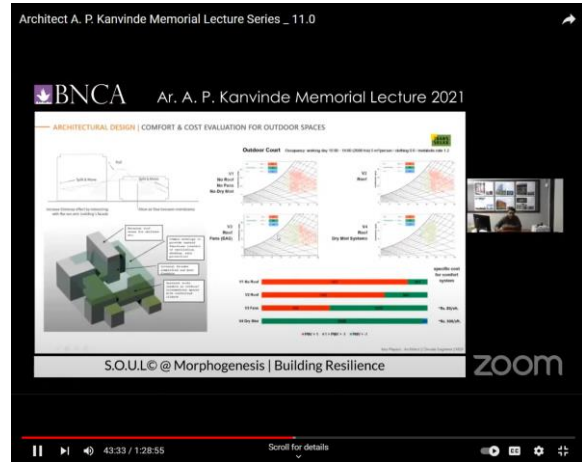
Architect A. P. Kanvinde Memorial Lecture Series _ 11.0

BNCA Ar. A. P. Kanvinde Memorial Lecture 2021

ARCHITECTURAL DESIGN | COMFORT & COST EVALUATION FOR OUTDOOR SPACES

Outdoor Court

V1 No Roof No Fans No Dry Mist

V2 Roof

V3 Roof Fans (EAG)

V4 Roof Dry Mist Systems

V1 No Roof

V2 Roof

V3 Fans

V4 Dry Mist

specific cost for comfort system

~Rs. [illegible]

~Rs. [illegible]

S.O.U.L© @ Morphogenesis | Building Resilience

zoom

43:33 / 1:28:55

Scroll for details